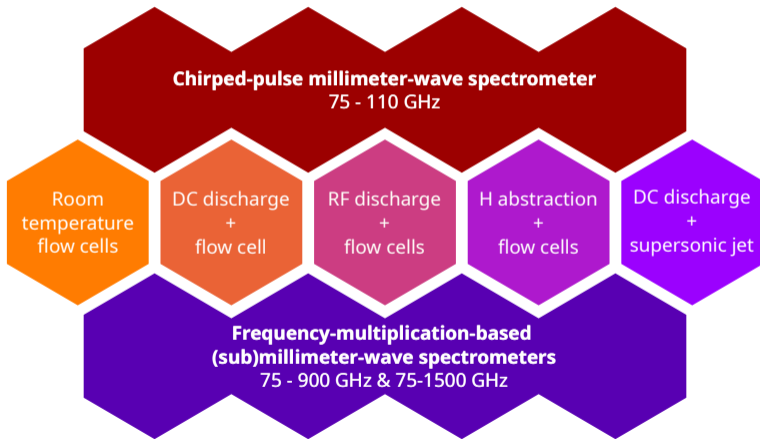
Chirped-pulse millimeter-wave spectrometer
75 - 110 GHz

Room temperature flow cells

DC discharge + flow cell

RF discharge + flow cells

H abstraction + flow cells

DC discharge + supersonic jet

Frequency-multiplication-based (sub)millimeter-wave spectrometers
75 - 900 GHz & 75-1500 GHz